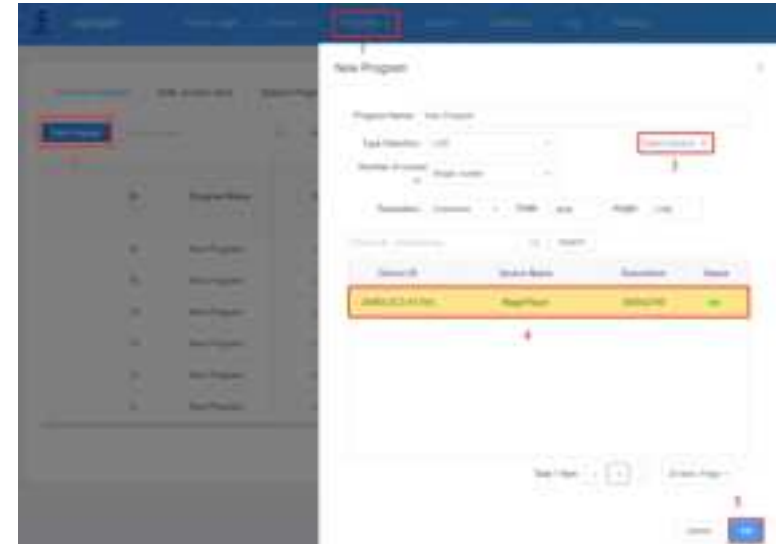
New Program

Program Name: New Program

Type Selection: LED

Number of screens: Single screen

Resolution: Common Width Height

Search

| Device ID | Device Name | Resolution | Status |
|---|---|---|---|
| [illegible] | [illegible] | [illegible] | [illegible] |

1

2

4

5